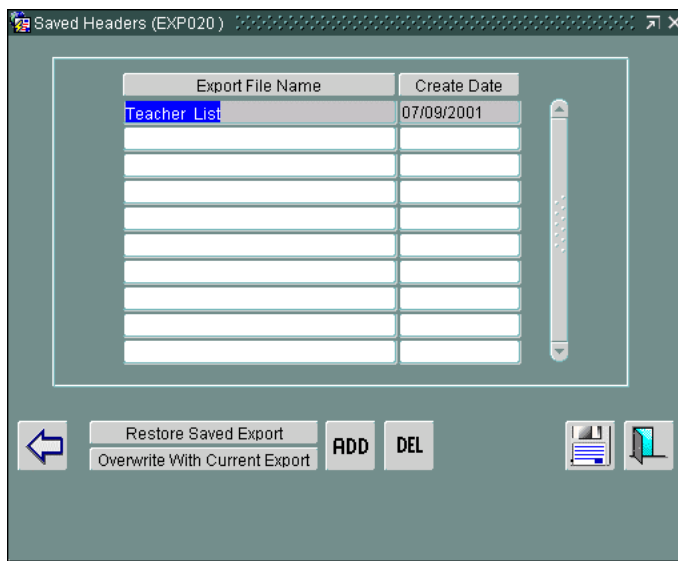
Saved Headers (EXP020)

| Export File Name | Create Date |
|---|---|
| Teacher List | 07/09/2001 |
| | |
| | |
| | |
| | |
| | |
| | |
| | |
| | |
| | |

Restore Saved Export
Overwrite With Current Export
ADD
DEL